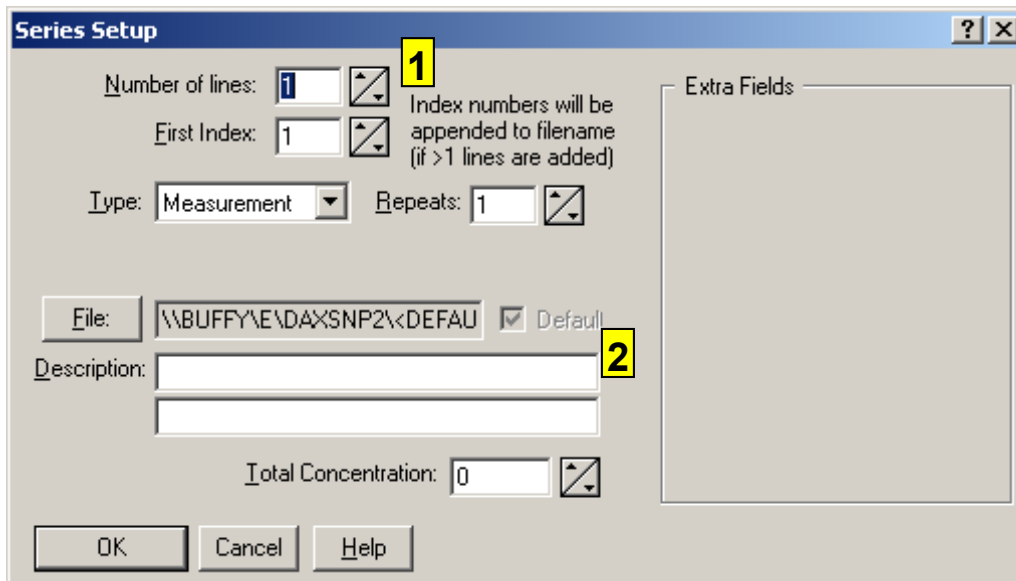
Series Setup
?
X
Number of lines: 1
1
First Index: 1
Index numbers will be appended to filename (if >1 lines are added)
Type: Measurement
Repeats: 1
Extra Fields
File:
\\BUFFY\E\DAXSNP2\<DEFAU
Default
2
Description:
Total Concentration: 0
OK
Cancel
Help